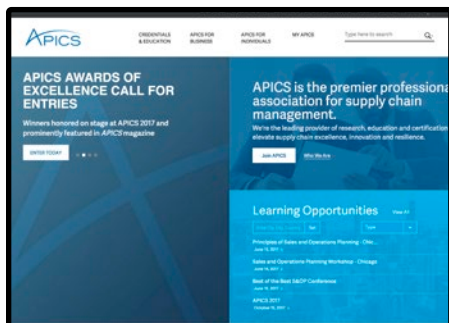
APICS

CREDENTIALS & EDUCATION

APICS FOR BUSINESS

APICS FOR INDIVIDUALS

MY APICS

Type here to search

APICS AWARDS OF EXCELLENCE CALL FOR ENTRIES

Winners honored on stage at APICS 2017 and prominently featured in APICS magazine

ENTER TODAY

APICS is the premier professional association for supply chain management.

We're the leading provider of research, education and certification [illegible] elevate supply chain excellence, innovation and resilience.

Join APICS

Who We Are

Learning Opportunities

View All

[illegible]

Set

Type

Principles of Sales and Operations Planning - Chic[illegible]

June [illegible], 2017

Sales and Operations Planning Workshop - Chicago

June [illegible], 2017

Best of the Best S&OP Conference

June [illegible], 2017

APICS 2017

October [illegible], 2017